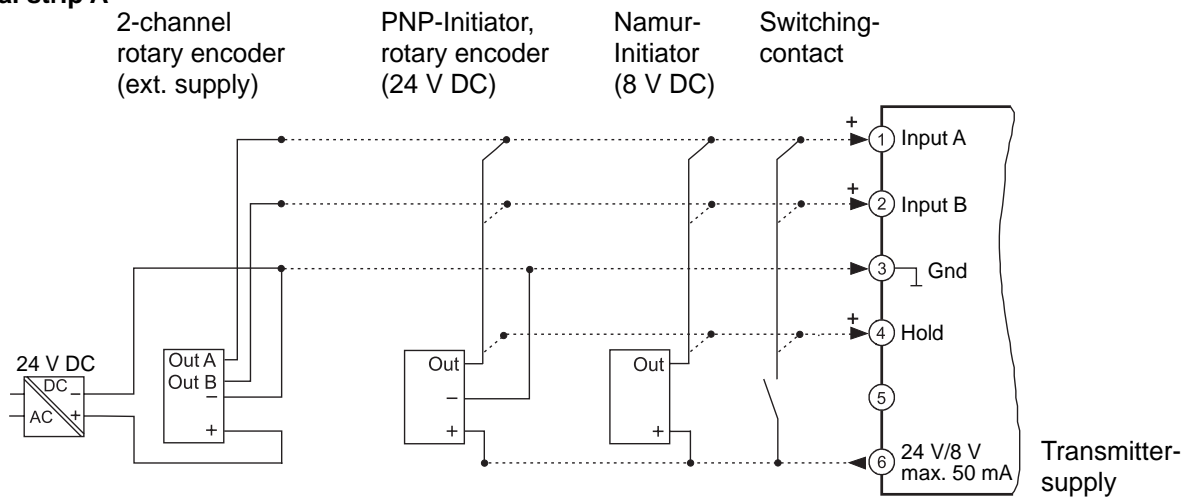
al strip A

2-channel rotary encoder (ext. supply)

PNP-Initiator, rotary encoder (24 V DC)

Namur-Initiator (8 V DC)

Switching-contact

+
1 Input A
+
2 Input B
3 Gnd
+
4 Hold
5
6 24 V/8 V max. 50 mA

Transmitter-supply

24 V DC
DC
AC
–
+

Out A
Out B
–
+

Out
–
+

Out
+